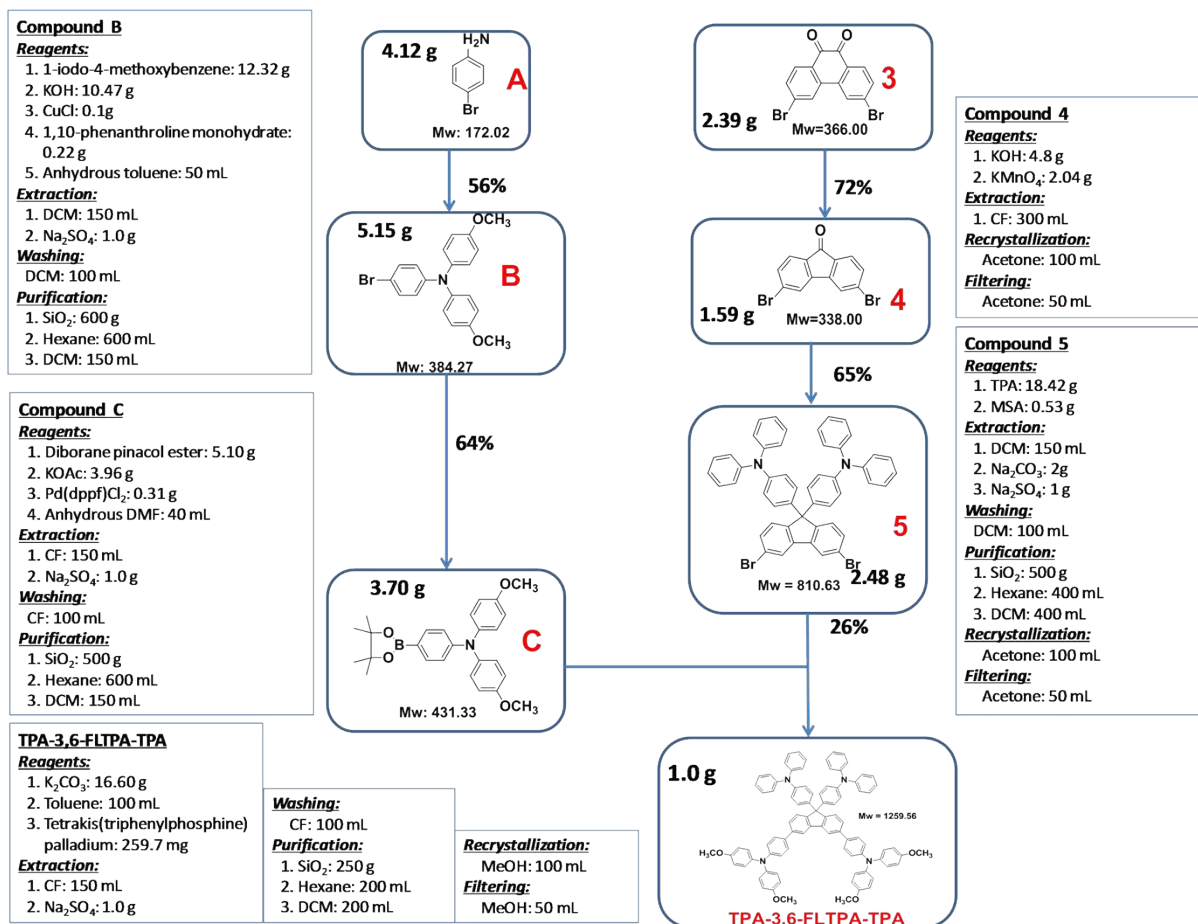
**Compound B**
*Reagents:*
1. 1-iodo-4-methoxybenzene: 12.32 g
2. KOH: 10.47 g
3. CuCl: 0.1g
4. 1,10-phenanthroline monohydrate: 0.22 g
5. Anhydrous toluene: 50 mL
*Extraction:*
1. DCM: 150 mL
2. $Na_2SO_4$: 1.0 g
*Washing:*
DCM: 100 mL
*Purification:*
1. $SiO_2$: 600 g
2. Hexane: 600 mL
3. DCM: 150 mL

4.12 g
$H_2N$
Br
A
Mw: 172.02

56%

5.15 g
$OCH_3$
Br
N
B
$OCH_3$
Mw: 384.27

64%

3.70 g
$OCH_3$
B
N
C
$OCH_3$
Mw: 431.33

2.39 g
3
Br
Br
Mw=366.00

72%

1.59 g
Br
Br
4
Mw=338.00

65%

N
N
5
Br
Br
Mw = 810.63
2.48 g

26%

**Compound 4**
*Reagents:*
1. KOH: 4.8 g
2. $KMnO_4$: 2.04 g
*Extraction:*
1. CF: 300 mL
*Recrystallization:*
Acetone: 100 mL
*Filtering:*
Acetone: 50 mL

**Compound 5**
*Reagents:*
1. TPA: 18.42 g
2. MSA: 0.53 g
*Extraction:*
1. DCM: 150 mL
2. $Na_2CO_3$: 2g
3. $Na_2SO_4$: 1 g
*Washing:*
DCM: 100 mL
*Purification:*
1. $SiO_2$: 500 g
2. Hexane: 400 mL
3. DCM: 400 mL
*Recrystallization:*
Acetone: 100 mL
*Filtering:*
Acetone: 50 mL

**Compound C**
*Reagents:*
1. Diborane pinacol ester: 5.10 g
2. KOAc: 3.96 g
3. Pd(dppf)$Cl_2$: 0.31 g
4. Anhydrous DMF: 40 mL
*Extraction:*
1. CF: 150 mL
2. $Na_2SO_4$: 1.0 g
*Washing:*
CF: 100 mL
*Purification:*
1. $SiO_2$: 500 g
2. Hexane: 600 mL
3. DCM: 150 mL

**TPA-3,6-FLTPA-TPA**
*Reagents:*
1. $K_2CO_3$: 16.60 g
2. Toluene: 100 mL
3. Tetrakis(triphenylphosphine) palladium: 259.7 mg
*Extraction:*
1. CF: 150 mL
2. $Na_2SO_4$: 1.0 g

*Washing:*
CF: 100 mL
*Purification:*
1. $SiO_2$: 250 g
2. Hexane: 200 mL
3. DCM: 200 mL

*Recrystallization:*
MeOH: 100 mL
*Filtering:*
MeOH: 50 mL

1.0 g
N
N
Mw = 1259.56
$H_3CO$
N
N
$OCH_3$
$OCH_3$
$H_3CO$
TPA-3,6-FLTPA-TPA